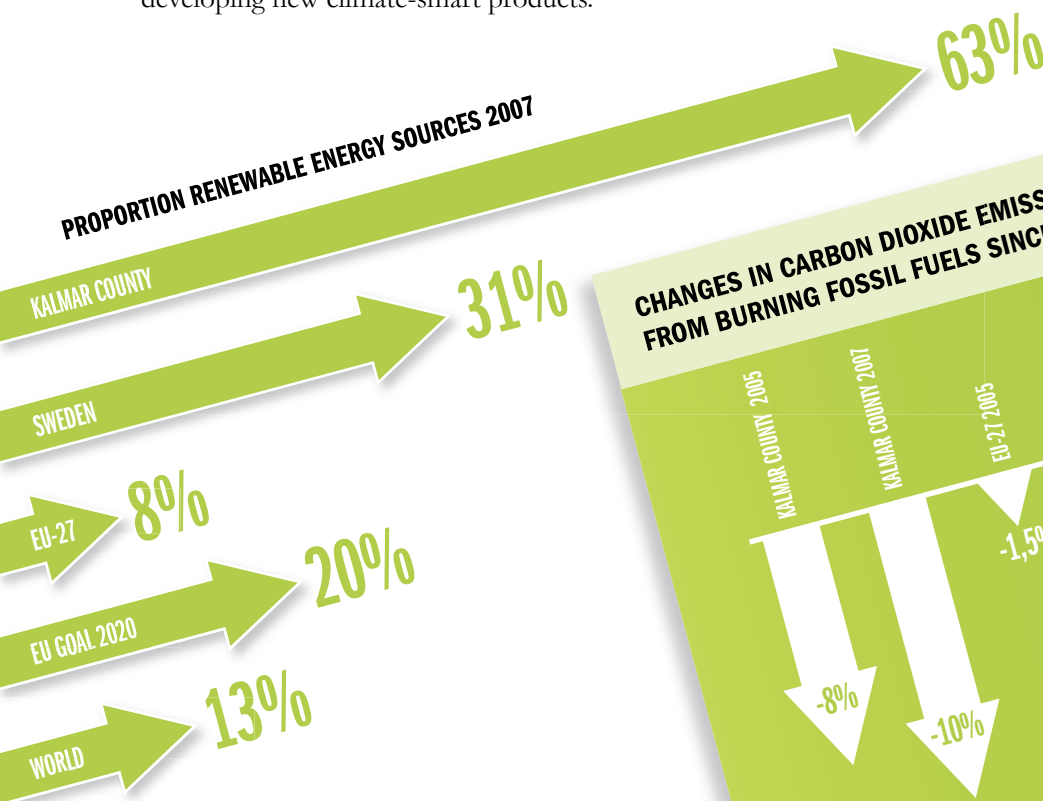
developing new climate-smart products.

PROPORTION RENEWABLE ENERGY SOURCES 2007

KALMAR COUNTY 63%

SWEDEN 31%

EU-27 8%

EU GOAL 2020 20%

WORLD 13%

CHANGES IN CARBON DIOXIDE EMISS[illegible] FROM BURNING FOSSIL FUELS SINC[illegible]

KALMAR COUNTY 2005 -8%

KALMAR COUNTY 2007 -10%

EU-27 2005 -1,5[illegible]